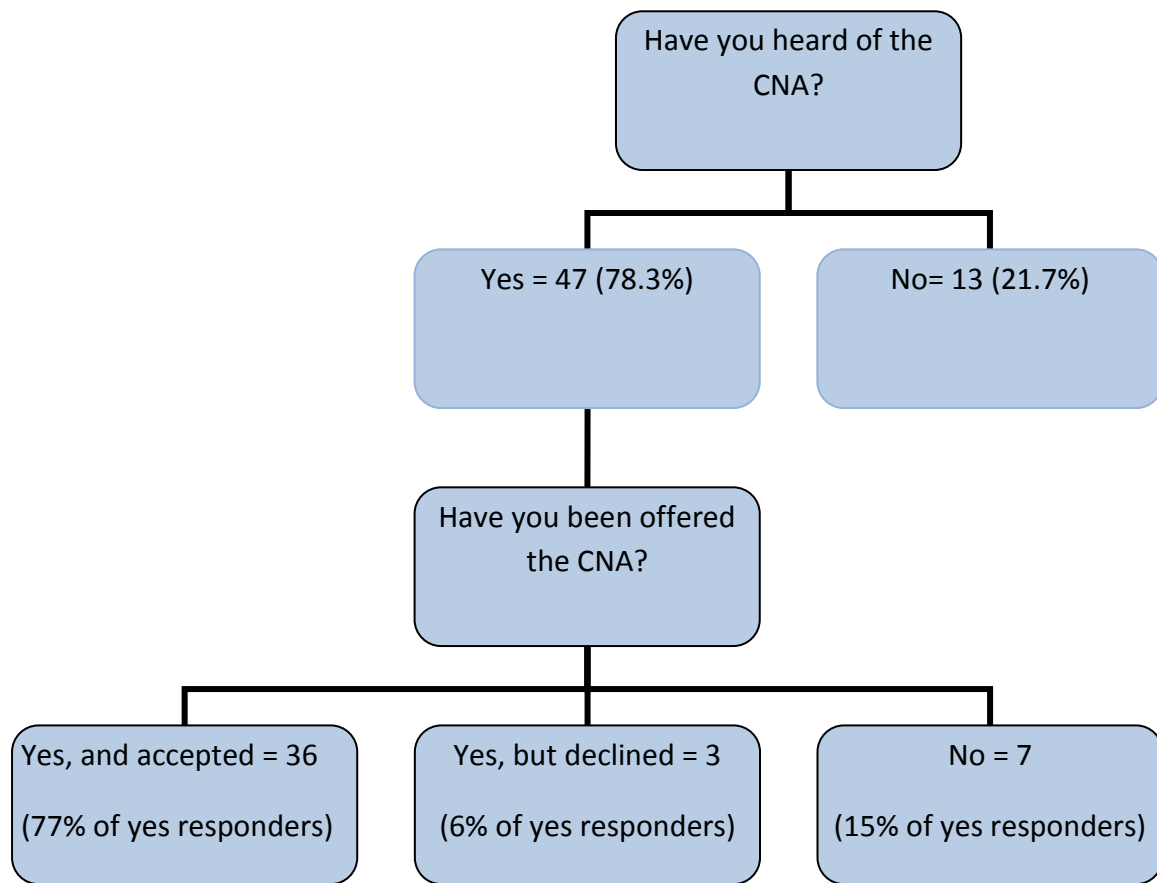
Have you heard of the CNA?

Yes = 47 (78.3%)

No= 13 (21.7%)

Have you been offered the CNA?

Yes, and accepted = 36

(77% of yes responders)

Yes, but declined = 3

(6% of yes responders)

No = 7

(15% of yes responders)